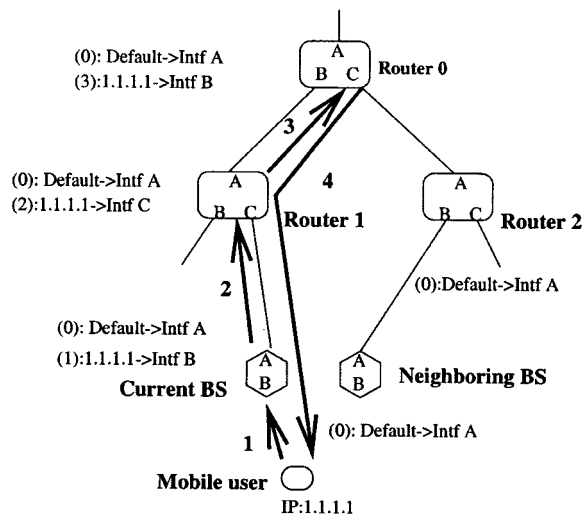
(0): Default->Intf A
(3):1.1.1.1->Intf B

A
B C
Router 0

3

(0): Default->Intf A
(2):1.1.1.1->Intf C

A
B C
Router 1

4

A
B C
Router 2

2

(0):Default->Intf A

(0): Default->Intf A
(1):1.1.1.1->Intf B

A
B
Current BS

A
B
Neighboring BS

1

(0): Default->Intf A

Mobile user
IP:1.1.1.1